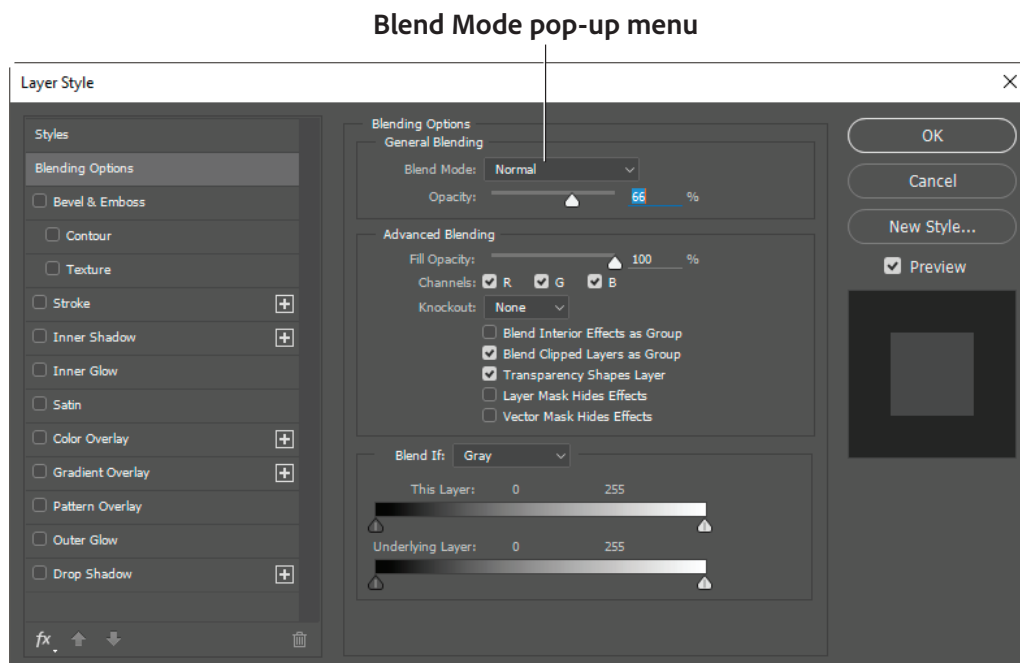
Blend Mode pop-up menu

Layer Style

Styles
Blending Options
Bevel & Emboss
Contour
Texture
Stroke
Inner Shadow
Inner Glow
Satin
Color Overlay
Gradient Overlay
Pattern Overlay
Outer Glow
Drop Shadow

fx

Blending Options
General Blending
Blend Mode: Normal
Opacity: 66 %

Advanced Blending
Fill Opacity: 100 %
Channels: R G B
Knockout: None
Blend Interior Effects as Group
Blend Clipped Layers as Group
Transparency Shapes Layer
Layer Mask Hides Effects
Vector Mask Hides Effects

Blend If: Gray
This Layer: 0 255
Underlying Layer: 0 255

OK
Cancel
New Style...
Preview